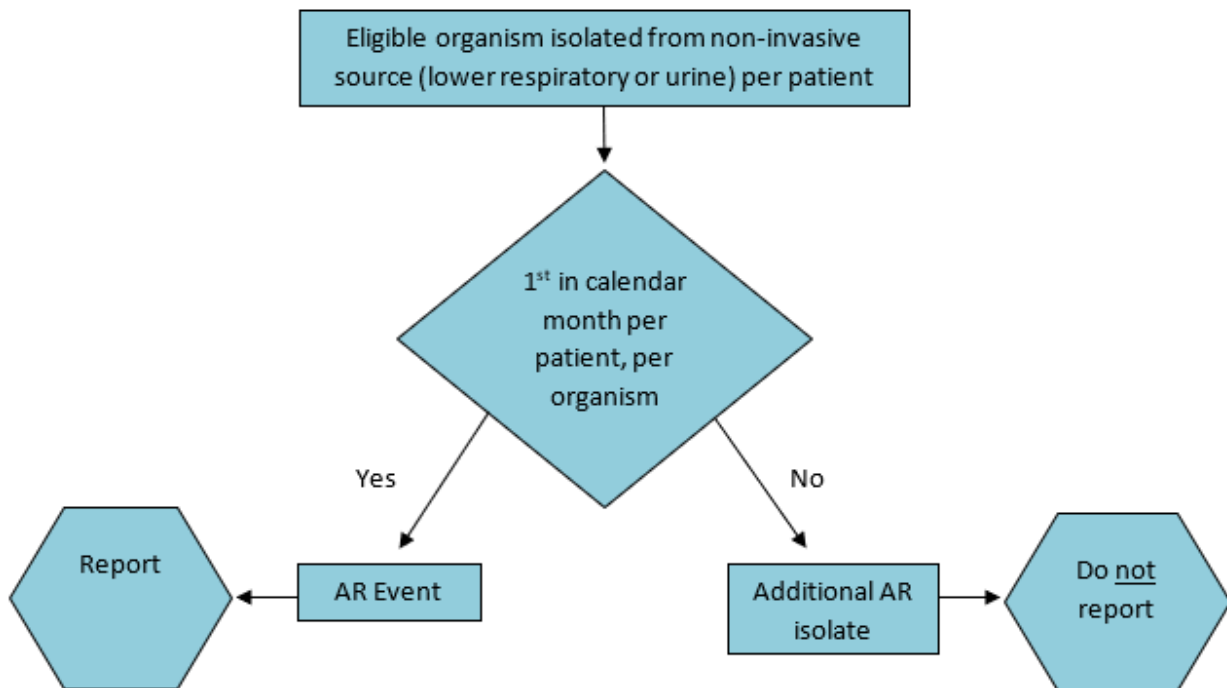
Eligible organism isolated from non-invasive source (lower respiratory or urine) per patient

1$^{st}$ in calendar month per patient, per organism

Yes

No

Report

AR Event

Additional AR isolate

Do not report